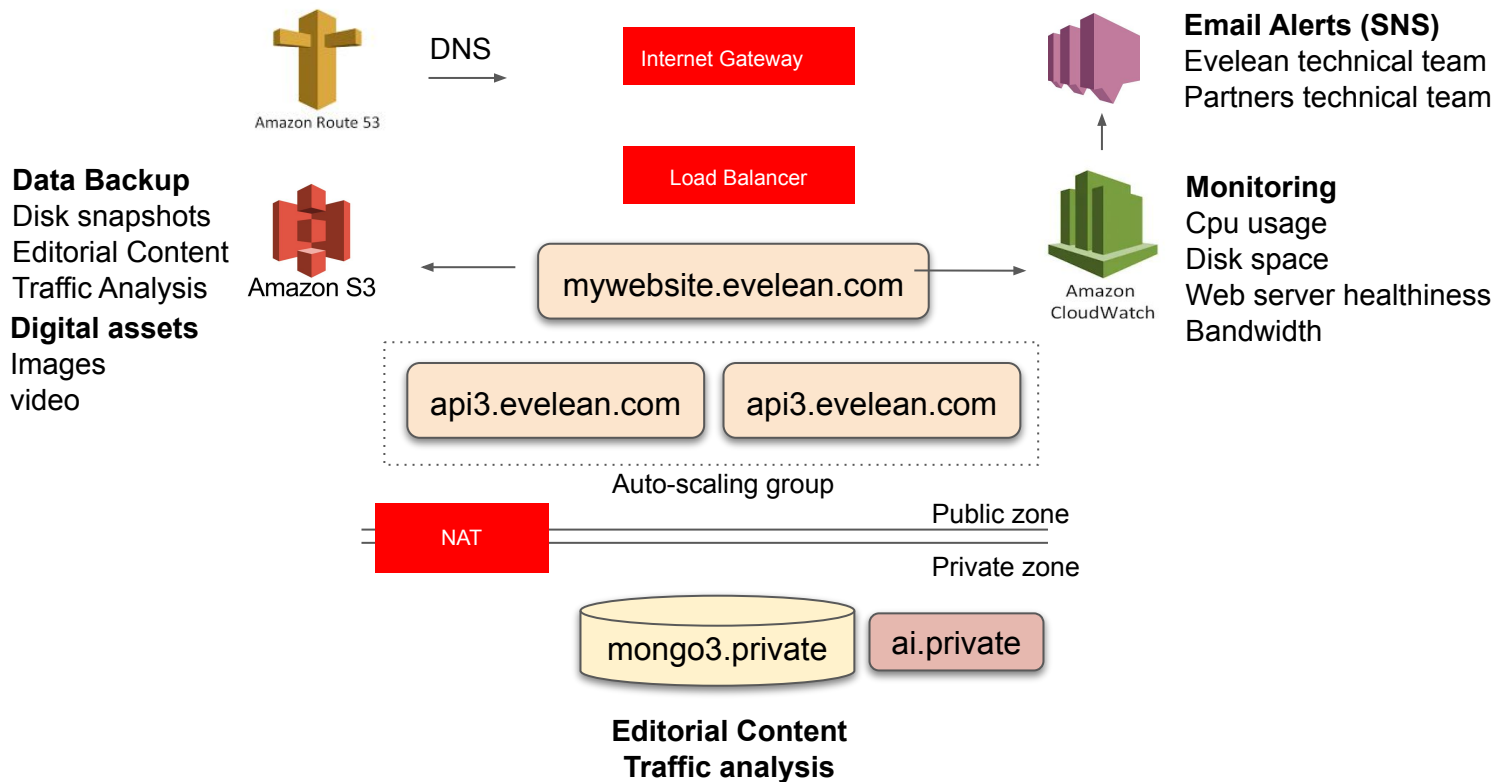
Amazon Route 53

DNS

Internet Gateway

Email Alerts (SNS)
Evelean technical team
Partners technical team

Data Backup
Disk snapshots
Editorial Content
Traffic Analysis
Digital assets
Images
video

Amazon S3

Load Balancer

mywebsite.evelean.com

Amazon CloudWatch

Monitoring
Cpu usage
Disk space
Web server healthiness
Bandwidth

api3.evelean.com

api3.evelean.com

Auto-scaling group

NAT

Public zone

Private zone

mongo3.private

ai.private

Editorial Content
Traffic analysis